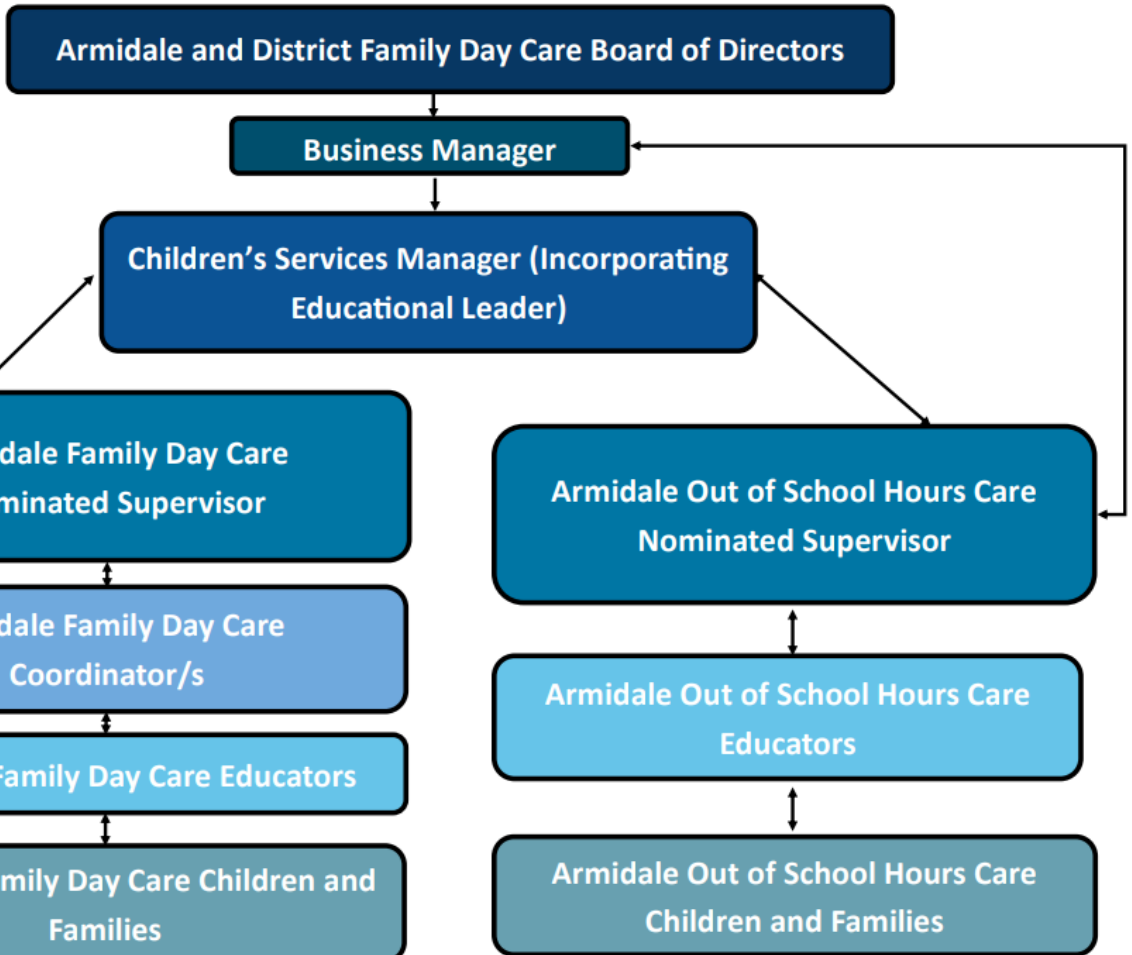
Armidale and District Family Day Care Board of Directors

Business Manager

Children's Services Manager (Incorporating Educational Leader)

dale Family Day Care minated Supervisor

dale Family Day Care Coordinator/s

Family Day Care Educators

mily Day Care Children and Families

Armidale Out of School Hours Care Nominated Supervisor

Armidale Out of School Hours Care Educators

Armidale Out of School Hours Care Children and Families